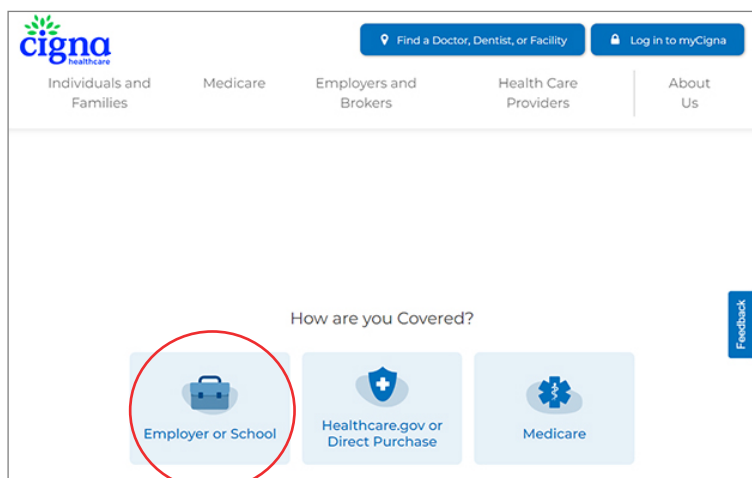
cigna
healthcare

Find a Doctor, Dentist, or Facility

Log in to myCigna

Individuals and Families

Medicare

Employers and Brokers

Health Care Providers

About Us

How are you Covered?

Employer or School

Healthcare.gov or Direct Purchase

Medicare

Feedback